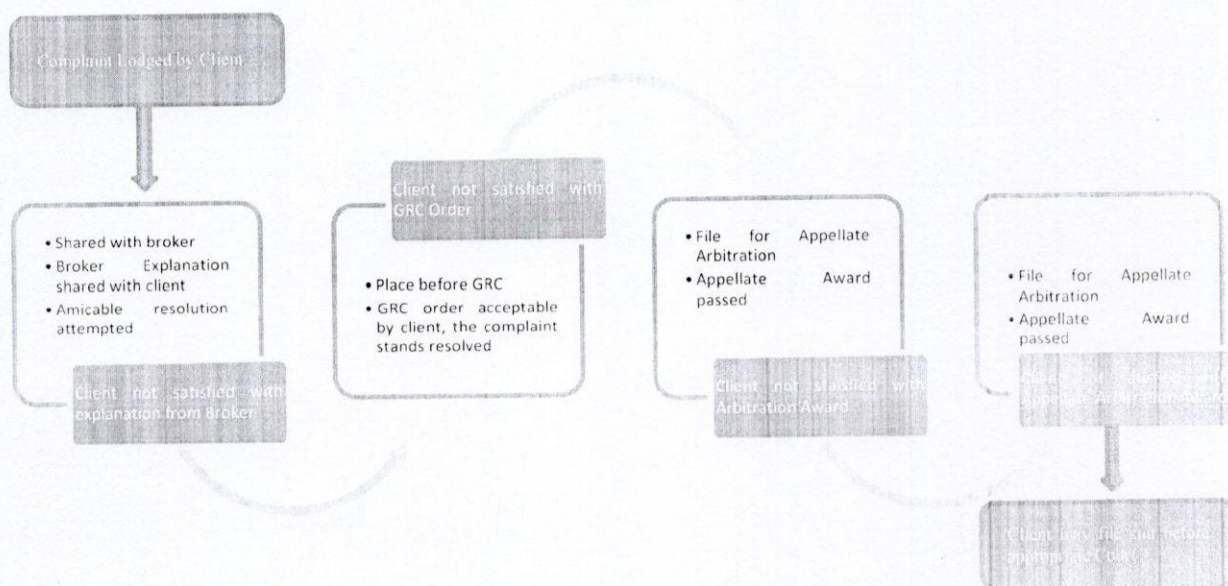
Complaint Lodged by Client

• Shared with broker
• Broker Explanation shared with client
• Amicable resolution attempted

Client not satisfied with explanation from Broker

Client not satisfied with GRC Order

• Place before GRC
• GRC order acceptable by client, the complaint stands resolved

• File for Appellate Arbitration
• Appellate Award passed

Client not satisfied with Arbitration Award

• File for Appellate Arbitration
• Appellate Award passed

Client not satisfied with Appellate Arbitration Award

Client may file suit before appropriate Court